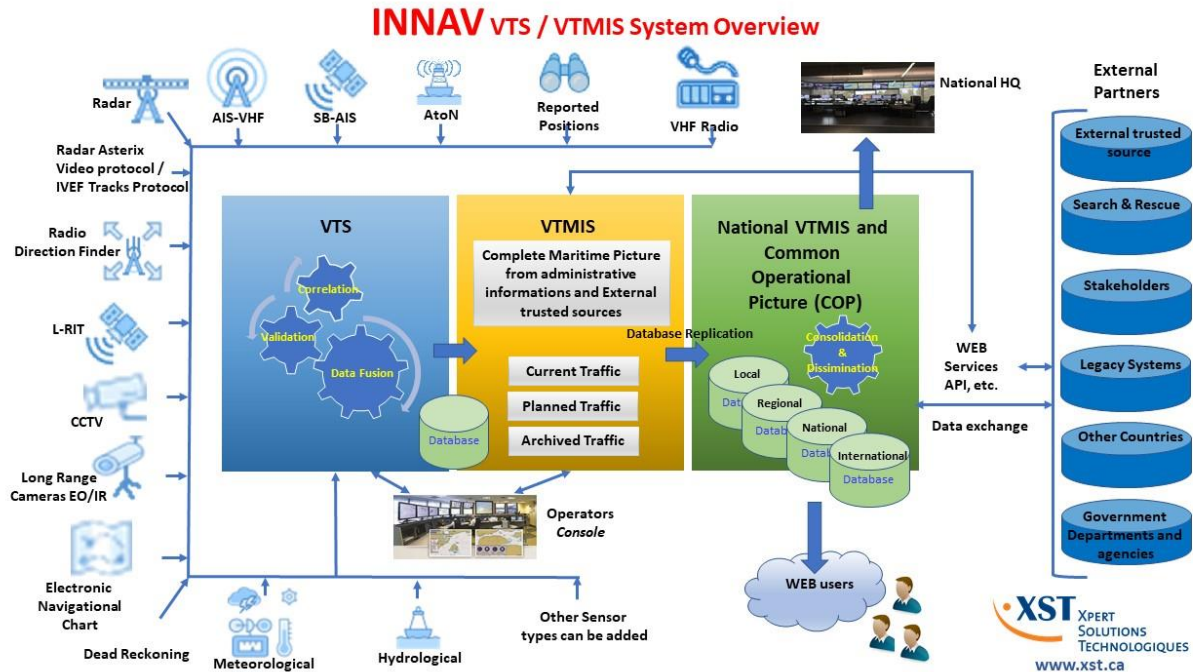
INNAV VTS / VTMIS System Overview

Radar

AIS-VHF

SB-AIS

AtoN

Reported Positions

VHF Radio

National HQ

External Partners

Radar Asterix Video protocol / IVEF Tracks Protocol

Radio Direction Finder

L-RIT

CCTV

Long Range Cameras EO/IR

Electronic Navigational Chart

Dead Reckoning

VTS

Correlation

Validation

Data Fusion

Database

VTMIS

Complete Maritime Picture from administrative informations and External trusted sources

Current Traffic

Planned Traffic

Archived Traffic

Database Replication

National VTMIS and Common Operational Picture (COP)

Consolidation & Dissimination

Local Database

Regional Database

National Database

International Database

WEB Services API, etc.

Data exchange

External trusted source

Search & Rescue

Stakeholders

Legacy Systems

Other Countries

Government Departments and agencies

Operators Console

WEB users

Meteorological

Hydrological

Other Sensor types can be added

XST XPERT SOLUTIONS TECHNOLOGIQUES

www.xst.ca